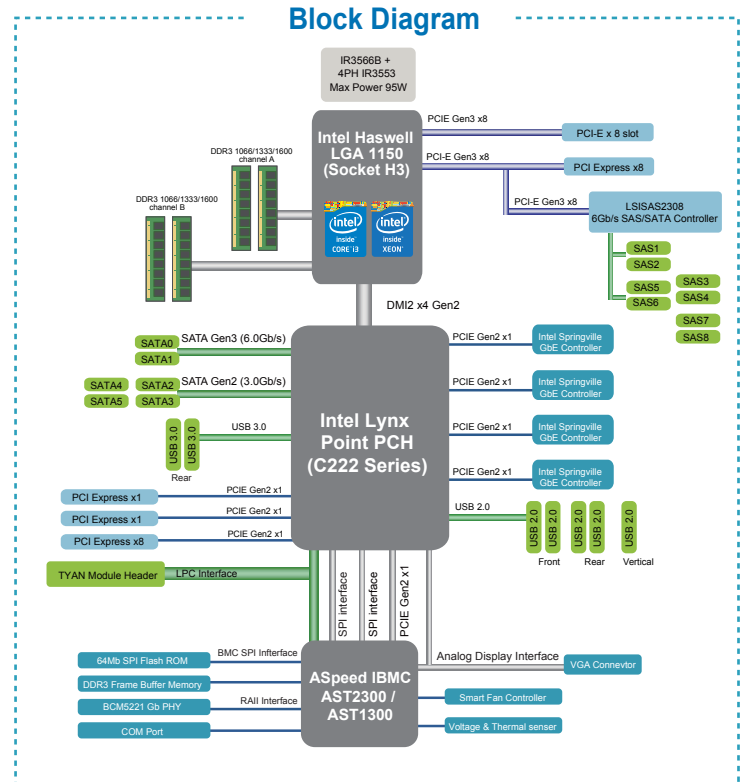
Block Diagram

IR3566B + 4PH IR3553 Max Power 95W

Intel Haswell LGA 1150 (Socket H3)

intel inside CORE i3
intel inside XEON

DDR3 1066/1333/1600 channel A
DDR3 1066/1333/1600 channel B

PCIE Gen3 x8
PCI-E x 8 slot
PCI-E Gen3 x8
PCI Express x8
PCI-E Gen3 x8
LSISAS2308 6Gb/s SAS/SATA Controller
SAS1
SAS2
SAS3
SAS4
SAS5
SAS6
SAS7
SAS8

DMI2 x4 Gen2

SATA0
SATA1
SATA Gen3 (6.0Gb/s)
SATA4
SATA5
SATA2
SATA3
SATA Gen2 (3.0Gb/s)
USB 3.0
USB 3.0
USB 3.0
Rear

Intel Lynx Point PCH (C222 Series)

PCIE Gen2 x1
Intel Springville GbE Controller
PCIE Gen2 x1
Intel Springville GbE Controller
PCIE Gen2 x1
Intel Springville GbE Controller
PCIE Gen2 x1
Intel Springville GbE Controller

USB 2.0
USB 2.0
USB 2.0
USB 2.0
USB 2.0
USB 2.0
Front
Rear
Vertical

PCI Express x1
PCIE Gen2 x1
PCI Express x1
PCIE Gen2 x1
PCI Express x8
PCIE Gen2 x1

TYAN Module Header
LPC Interface
SPI interface
SPI interface
PCIE Gen2 x1

64Mb SPI Flash ROM
BMC SPI Interface
DDR3 Frame Buffer Memory
BCM5221 Gb PHY
RAII Interface
COM Port

ASpeed IBMC AST2300 / AST1300

Analog Display Interface
VGA Connevtor
Smart Fan Controller
Voltage & Thermal senser